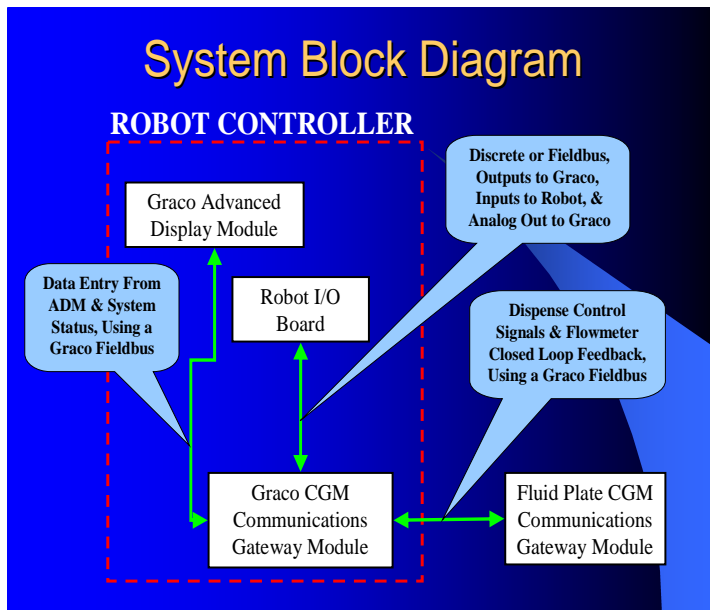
System Block Diagram

ROBOT CONTROLLER

Graco Advanced Display Module

Discrete or Fieldbus, Outputs to Graco, Inputs to Robot, & Analog Out to Graco

Data Entry From ADM & System Status, Using a Graco Fieldbus

Robot I/O Board

Dispense Control Signals & Flowmeter Closed Loop Feedback, Using a Graco Fieldbus

Graco CGM Communications Gateway Module

Fluid Plate CGM Communications Gateway Module